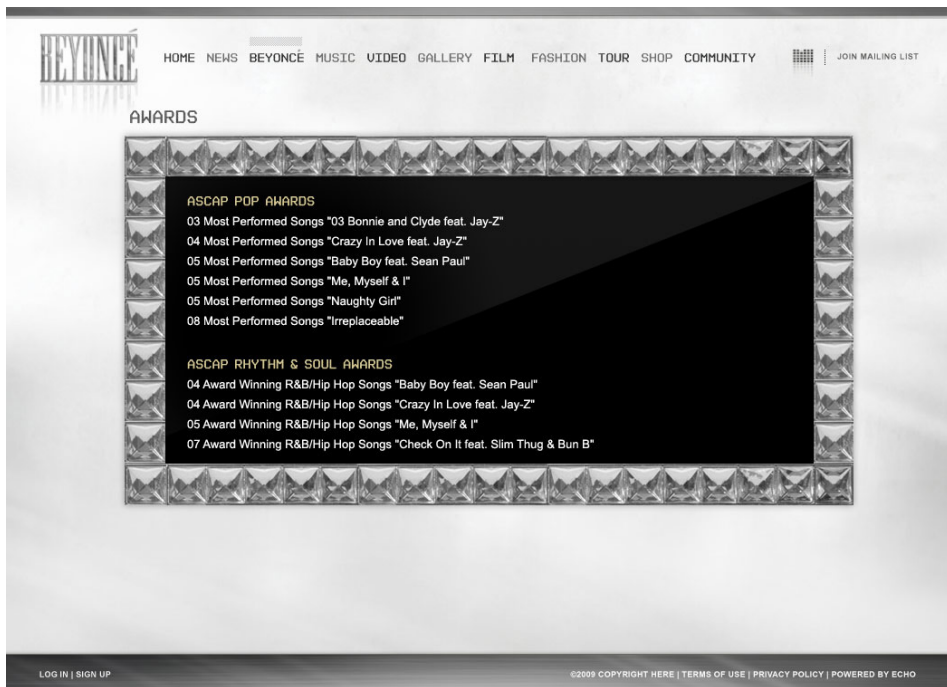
BEYONCÉ

HOME NEWS BEYONCÉ MUSIC VIDEO GALLERY FILM FASHION TOUR SHOP COMMUNITY | JOIN MAILING LIST

AWARDS

ASCAP POP AWARDS
03 Most Performed Songs "03 Bonnie and Clyde feat. Jay-Z"
04 Most Performed Songs "Crazy In Love feat. Jay-Z"
05 Most Performed Songs "Baby Boy feat. Sean Paul"
05 Most Performed Songs "Me, Myself & I"
05 Most Performed Songs "Naughty Girl"
08 Most Performed Songs "Irreplaceable"

ASCAP RHYTHM & SOUL AWARDS
04 Award Winning R&B/Hip Hop Songs "Baby Boy feat. Sean Paul"
04 Award Winning R&B/Hip Hop Songs "Crazy In Love feat. Jay-Z"
05 Award Winning R&B/Hip Hop Songs "Me, Myself & I"
07 Award Winning R&B/Hip Hop Songs "Check On It feat. Slim Thug & Bun B"

LOG IN | SIGN UP

©2009 COPYRIGHT HERE | TERMS OF USE | PRIVACY POLICY | POWERED BY ECHO